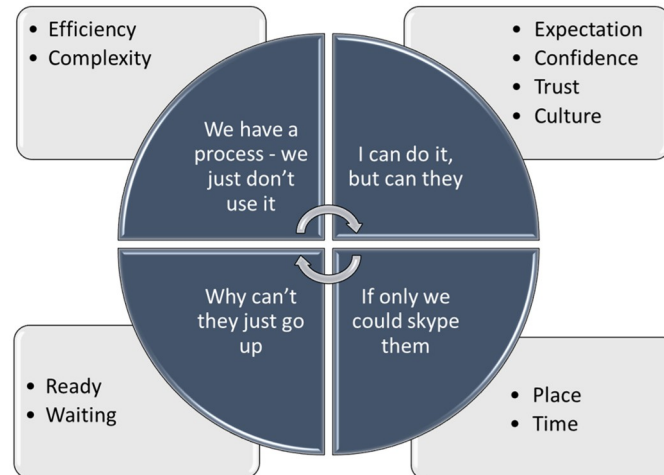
- Efficiency
- Complexity

- Expectation
- Confidence
- Trust
- Culture

We have a process - we just don't use it

I can do it, but can they

Why can't they just go up

If only we could skype them

- Ready
- Waiting

- Place
- Time